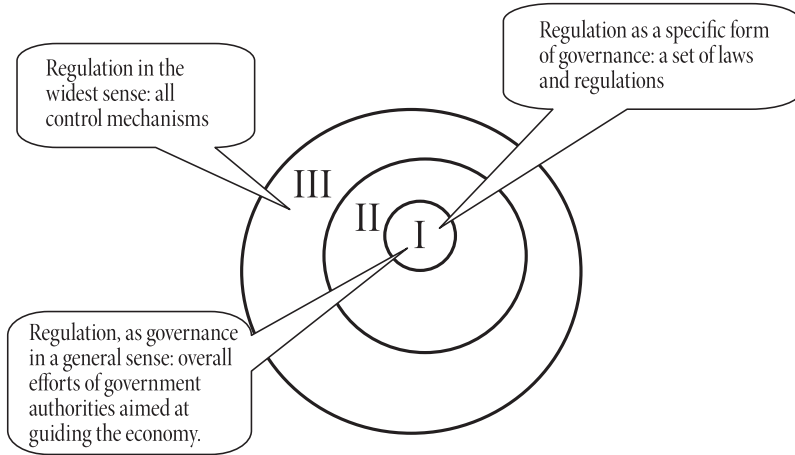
Regulation in the widest sense: all control mechanisms

Regulation as a specific form of governance: a set of laws and regulations

III

II

I

Regulation, as governance in a general sense: overall efforts of government authorities aimed at guiding the economy.